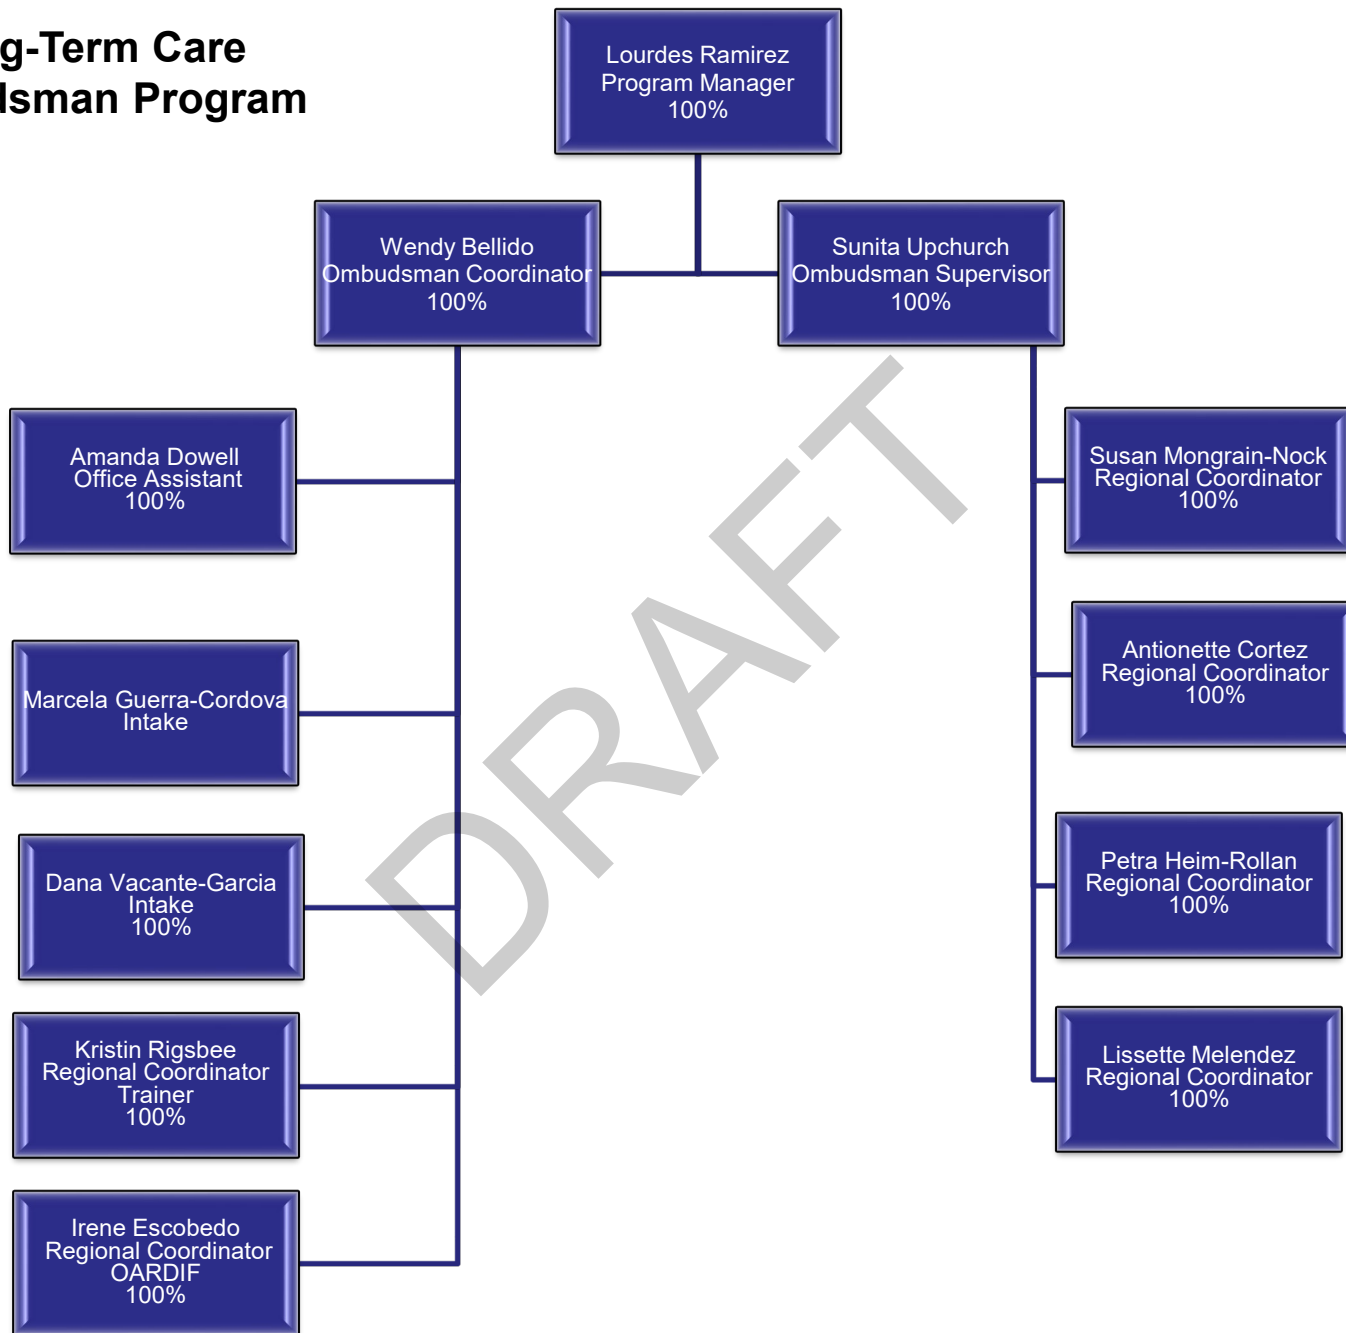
g-Term Care
lsman Program

Lourdes Ramirez
Program Manager
100%

Wendy Bellido
Ombudsman Coordinator
100%

Sunita Upchurch
Ombudsman Supervisor
100%

Amanda Dowell
Office Assistant
100%

Marcela Guerra-Cordova
Intake

Dana Vacante-Garcia
Intake
100%

Kristin Rigsbee
Regional Coordinator
Trainer
100%

Irene Escobedo
Regional Coordinator
OARDIF
100%

Susan Mongrain-Nock
Regional Coordinator
100%

Antionette Cortez
Regional Coordinator
100%

Petra Heim-Rollan
Regional Coordinator
100%

Lissette Melendez
Regional Coordinator
100%

DRAFT